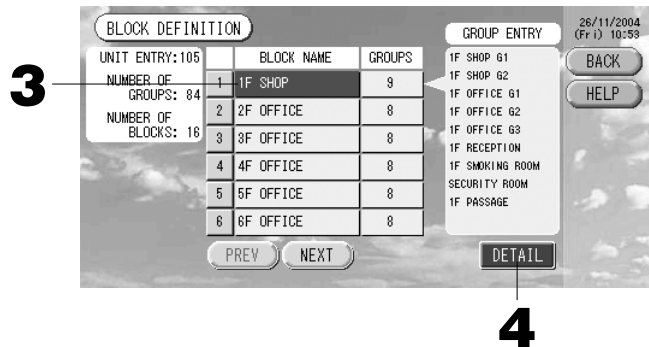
BLOCK DEFINITION

UNIT ENTRY:105

NUMBER OF GROUPS: 84

NUMBER OF BLOCKS: 16

3

| | BLOCK NAME | GROUPS |
|---|---|---|
| 1 | 1F SHOP | 9 |
| 2 | 2F OFFICE | 8 |
| 3 | 3F OFFICE | 8 |
| 4 | 4F OFFICE | 8 |
| 5 | 5F OFFICE | 8 |
| 6 | 6F OFFICE | 8 |

PREV NEXT

GROUP ENTRY

1F SHOP G1
1F SHOP G2
1F OFFICE G1
1F OFFICE G2
1F OFFICE G3
1F RECEPTION
1F SMOKING ROOM
SECURITY ROOM
1F PASSAGE

DETAIL

26/11/2004 (Fri) 10:53

BACK

HELP

4